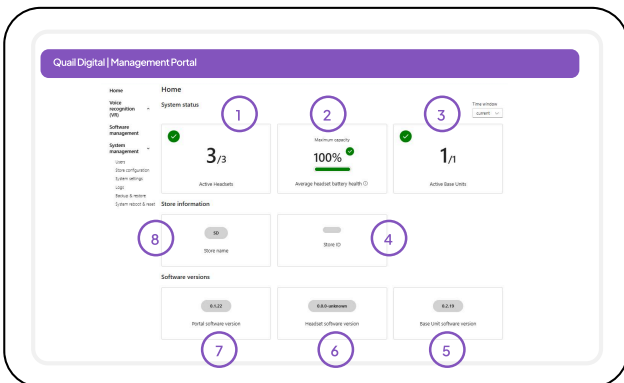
Quail Digital | Management Portal

Home
Voice recognition (VR)
Software management
System management
Users
Store configuration
System settings
Logs
Backup & restore
System reboot & reset

Home

System status

Time window
current

1

2

3

3/3
Active Headsets

Maximum capacity
100%
Average headset battery health

1/1
Active Base Units

Store information

8

SD
Store name

Store ID

4

Software versions

0.1.22
Portal software version

0.0.0-unknown
Headset software version

0.2.13
Base Unit software version

7

6

5